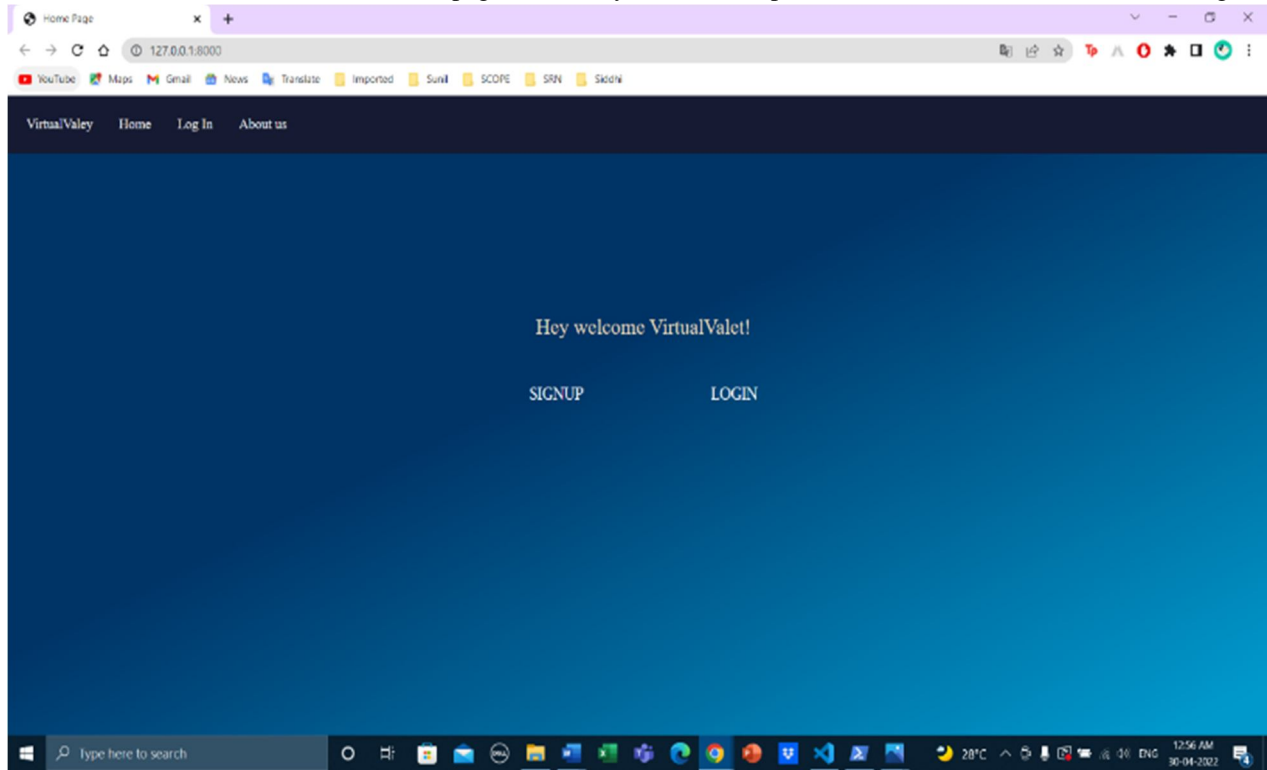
Home Page

127.0.0.1:8000

YouTube Maps Gmail News Translate Imported Sunil SCOPE SRN Siddhi

VirtualValey Home Log In About us

Hey welcome VirtualValet!

SIGNUP LOGIN

Type here to search

28°C ENG 12:56 AM 30-04-2022